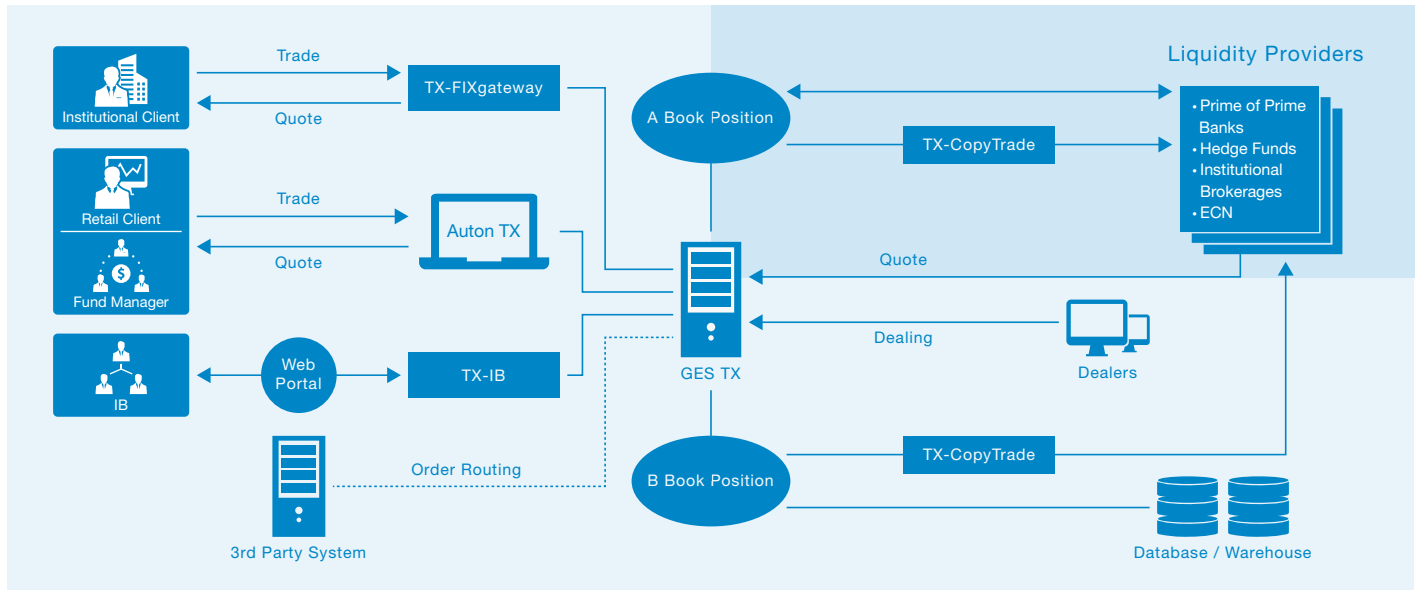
Liquidity Providers

Institutional Client

Trade

Quote

TX-FIXgateway

A Book Position

TX-CopyTrade

• Prime of Prime Banks
• Hedge Funds
• Institutional Brokerages
• ECN

Retail Client

Fund Manager

Trade

Quote

Auton TX

Quote

Dealing

IB

Web Portal

TX-IB

GES TX

Dealers

3rd Party System

Order Routing

B Book Position

TX-CopyTrade

Database / Warehouse